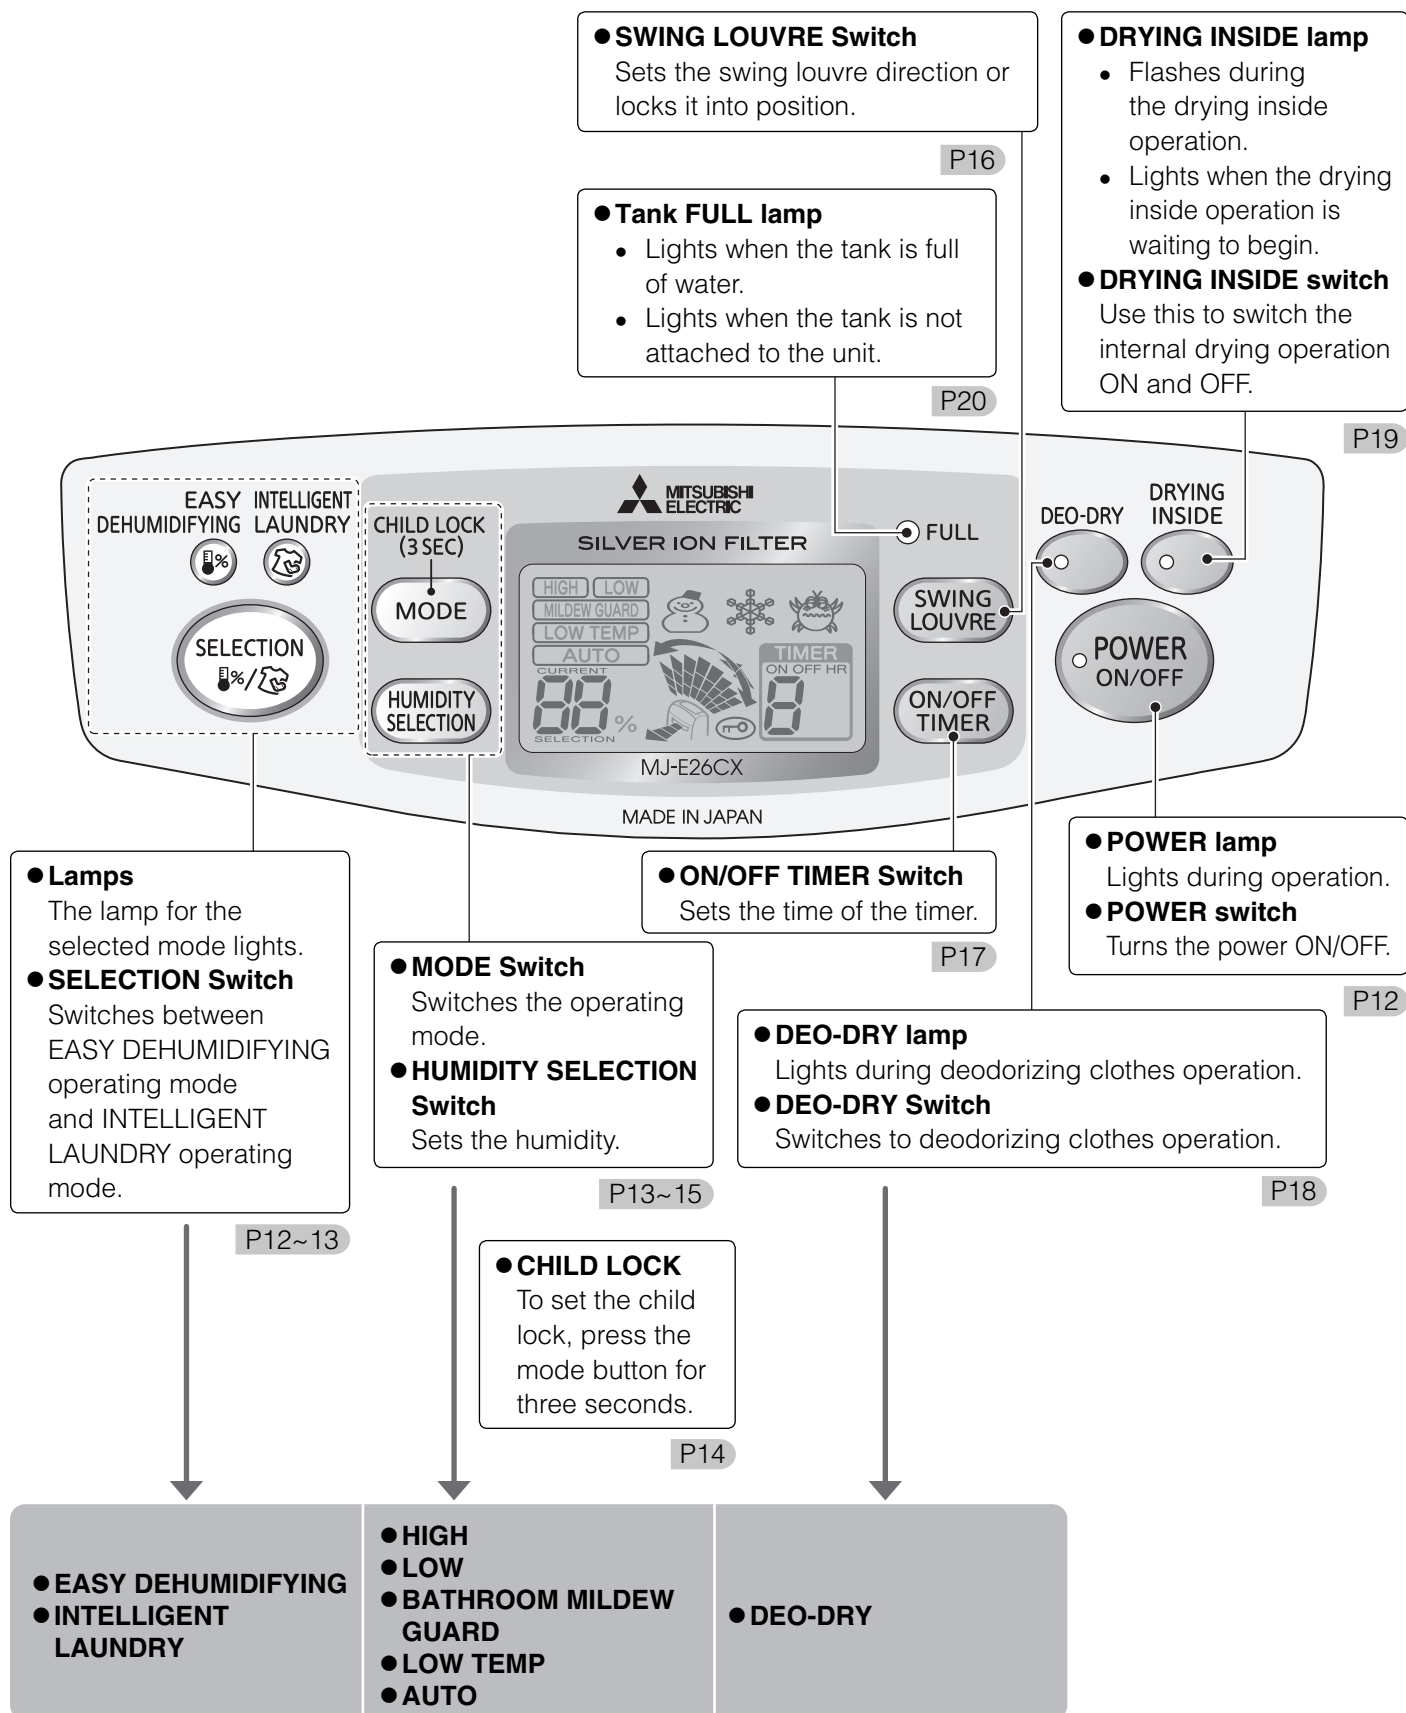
● SWING LOUVRE Switch
Sets the swing louvre direction or locks it into position.

P16

● DRYING INSIDE lamp
• Flashes during the drying inside operation.
• Lights when the drying inside operation is waiting to begin.

● DRYING INSIDE switch
Use this to switch the internal drying operation ON and OFF.

P19

● Tank FULL lamp
• Lights when the tank is full of water.
• Lights when the tank is not attached to the unit.

P20

EASY DEHUMIDIFYING INTELLIGENT LAUNDRY

SELECTION

CHILD LOCK (3 SEC)

MODE

HUMIDITY SELECTION

MITSUBISHI ELECTRIC

SILVER ION FILTER

HIGH LOW MILDEW GUARD LOW TEMP AUTO CURRENT 88 % SELECTION

TIMER ON OFF HR 8

MJ-E26CX

MADE IN JAPAN

FULL

SWING LOUVRE

ON/OFF TIMER

DEO-DRY

DRYING INSIDE

POWER ON/OFF

● Lamps
The lamp for the selected mode lights.

● SELECTION Switch
Switches between EASY DEHUMIDIFYING operating mode and INTELLIGENT LAUNDRY operating mode.

P12~13

● MODE Switch
Switches the operating mode.

● HUMIDITY SELECTION Switch
Sets the humidity.

P13~15

● ON/OFF TIMER Switch
Sets the time of the timer.

P17

● POWER lamp
Lights during operation.

● POWER switch
Turns the power ON/OFF.

P12

● DEO-DRY lamp
Lights during deodorizing clothes operation.

● DEO-DRY Switch
Switches to deodorizing clothes operation.

P18

● CHILD LOCK
To set the child lock, press the mode button for three seconds.

P14

● EASY DEHUMIDIFYING
● INTELLIGENT LAUNDRY

● HIGH
● LOW
● BATHROOM MILDEW GUARD
● LOW TEMP
● AUTO

● DEO-DRY